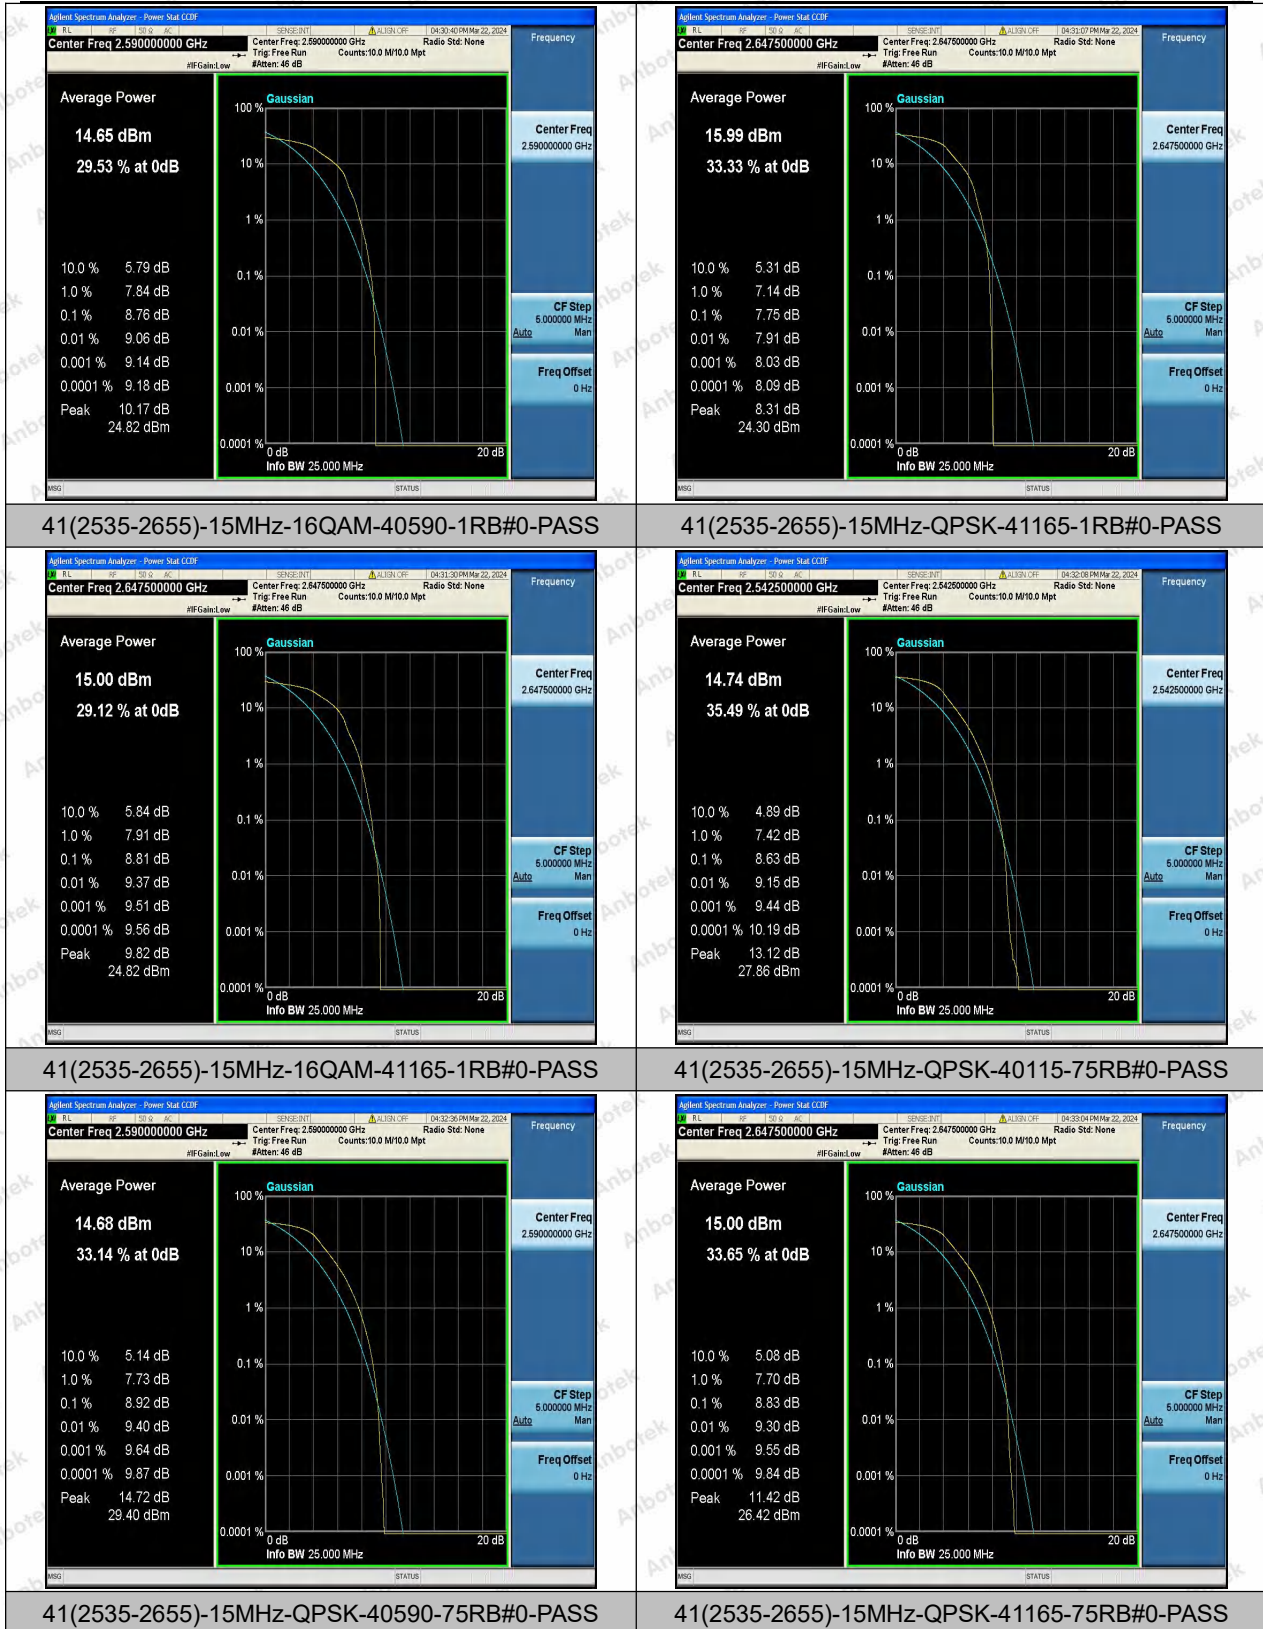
Agilent Spectrum Analyzer - Power Stat CCDF
RL | RF | 50 Ω AC | SENSE:INT | ALIGN OFF | 04:30:40 PM Mar 22, 2024
Center Freq 2.590000000 GHz
Center Freq: 2.590000000 GHz
Trig: Free Run
#Atten: 46 dB
#IFGain:Low
Radio Std: None
Counts:10.0 M/10.0 Mpt
Frequency

Average Power
14.65 dBm
29.53 % at 0dB

10.0 % 5.79 dB
1.0 % 7.84 dB
0.1 % 8.76 dB
0.01 % 9.06 dB
0.001 % 9.14 dB
0.0001 % 9.18 dB
Peak 10.17 dB
24.82 dBm

Gaussian
100 %
10 %
1 %
0.1 %
0.01 %
0.001 %
0.0001 %
0 dB
20 dB
Info BW 25.000 MHz

Center Freq
2.590000000 GHz
CF Step
5.000000 MHz
Auto Man
Freq Offset
0 Hz
MSG
STATUS

41(2535-2655)-15MHz-16QAM-40590-1RB#0-PASS

Agilent Spectrum Analyzer - Power Stat CCDF
RL | RF | 50 Ω AC | SENSE:INT | ALIGN OFF | 04:31:07 PM Mar 22, 2024
Center Freq 2.647500000 GHz
Center Freq: 2.647500000 GHz
Trig: Free Run
#Atten: 46 dB
#IFGain:Low
Radio Std: None
Counts:10.0 M/10.0 Mpt
Frequency

Average Power
15.99 dBm
33.33 % at 0dB

10.0 % 5.31 dB
1.0 % 7.14 dB
0.1 % 7.75 dB
0.01 % 7.91 dB
0.001 % 8.03 dB
0.0001 % 8.09 dB
Peak 8.31 dB
24.30 dBm

Gaussian
100 %
10 %
1 %
0.1 %
0.01 %
0.001 %
0.0001 %
0 dB
20 dB
Info BW 25.000 MHz

Center Freq
2.647500000 GHz
CF Step
5.000000 MHz
Auto Man
Freq Offset
0 Hz
MSG
STATUS

41(2535-2655)-15MHz-QPSK-41165-1RB#0-PASS

Agilent Spectrum Analyzer - Power Stat CCDF
RL | RF | 50 Ω AC | SENSE:INT | ALIGN OFF | 04:31:30 PM Mar 22, 2024
Center Freq 2.647500000 GHz
Center Freq: 2.647500000 GHz
Trig: Free Run
#Atten: 46 dB
#IFGain:Low
Radio Std: None
Counts:10.0 M/10.0 Mpt
Frequency

Average Power
15.00 dBm
29.12 % at 0dB

10.0 % 5.84 dB
1.0 % 7.91 dB
0.1 % 8.81 dB
0.01 % 9.37 dB
0.001 % 9.51 dB
0.0001 % 9.56 dB
Peak 9.82 dB
24.82 dBm

Gaussian
100 %
10 %
1 %
0.1 %
0.01 %
0.001 %
0.0001 %
0 dB
20 dB
Info BW 25.000 MHz

Center Freq
2.647500000 GHz
CF Step
5.000000 MHz
Auto Man
Freq Offset
0 Hz
MSG
STATUS

41(2535-2655)-15MHz-16QAM-41165-1RB#0-PASS

Agilent Spectrum Analyzer - Power Stat CCDF
RL | RF | 50 Ω AC | SENSE:INT | ALIGN OFF | 04:32:08 PM Mar 22, 2024
Center Freq 2.542500000 GHz
Center Freq: 2.542500000 GHz
Trig: Free Run
#Atten: 46 dB
#IFGain:Low
Radio Std: None
Counts:10.0 M/10.0 Mpt
Frequency

Average Power
14.74 dBm
35.49 % at 0dB

10.0 % 4.89 dB
1.0 % 7.42 dB
0.1 % 8.63 dB
0.01 % 9.15 dB
0.001 % 9.44 dB
0.0001 % 10.19 dB
Peak 13.12 dB
27.86 dBm

Gaussian
100 %
10 %
1 %
0.1 %
0.01 %
0.001 %
0.0001 %
0 dB
20 dB
Info BW 25.000 MHz

Center Freq
2.542500000 GHz
CF Step
5.000000 MHz
Auto Man
Freq Offset
0 Hz
MSG
STATUS

41(2535-2655)-15MHz-QPSK-40115-75RB#0-PASS

Agilent Spectrum Analyzer - Power Stat CCDF
RL | RF | 50 Ω AC | SENSE:INT | ALIGN OFF | 04:32:36 PM Mar 22, 2024
Center Freq 2.590000000 GHz
Center Freq: 2.590000000 GHz
Trig: Free Run
#Atten: 46 dB
#IFGain:Low
Radio Std: None
Counts:10.0 M/10.0 Mpt
Frequency

Average Power
14.68 dBm
33.14 % at 0dB

10.0 % 5.14 dB
1.0 % 7.73 dB
0.1 % 8.92 dB
0.01 % 9.40 dB
0.001 % 9.64 dB
0.0001 % 9.87 dB
Peak 14.72 dB
29.40 dBm

Gaussian
100 %
10 %
1 %
0.1 %
0.01 %
0.001 %
0.0001 %
0 dB
20 dB
Info BW 25.000 MHz

Center Freq
2.590000000 GHz
CF Step
5.000000 MHz
Auto Man
Freq Offset
0 Hz
MSG
STATUS

41(2535-2655)-15MHz-QPSK-40590-75RB#0-PASS

Agilent Spectrum Analyzer - Power Stat CCDF
RL | RF | 50 Ω AC | SENSE:INT | ALIGN OFF | 04:33:04 PM Mar 22, 2024
Center Freq 2.647500000 GHz
Center Freq: 2.647500000 GHz
Trig: Free Run
#Atten: 46 dB
#IFGain:Low
Radio Std: None
Counts:10.0 M/10.0 Mpt
Frequency

Average Power
15.00 dBm
33.65 % at 0dB

10.0 % 5.08 dB
1.0 % 7.70 dB
0.1 % 8.83 dB
0.01 % 9.30 dB
0.001 % 9.55 dB
0.0001 % 9.84 dB
Peak 11.42 dB
26.42 dBm

Gaussian
100 %
10 %
1 %
0.1 %
0.01 %
0.001 %
0.0001 %
0 dB
20 dB
Info BW 25.000 MHz

Center Freq
2.647500000 GHz
CF Step
5.000000 MHz
Auto Man
Freq Offset
0 Hz
MSG
STATUS

41(2535-2655)-15MHz-QPSK-41165-75RB#0-PASS